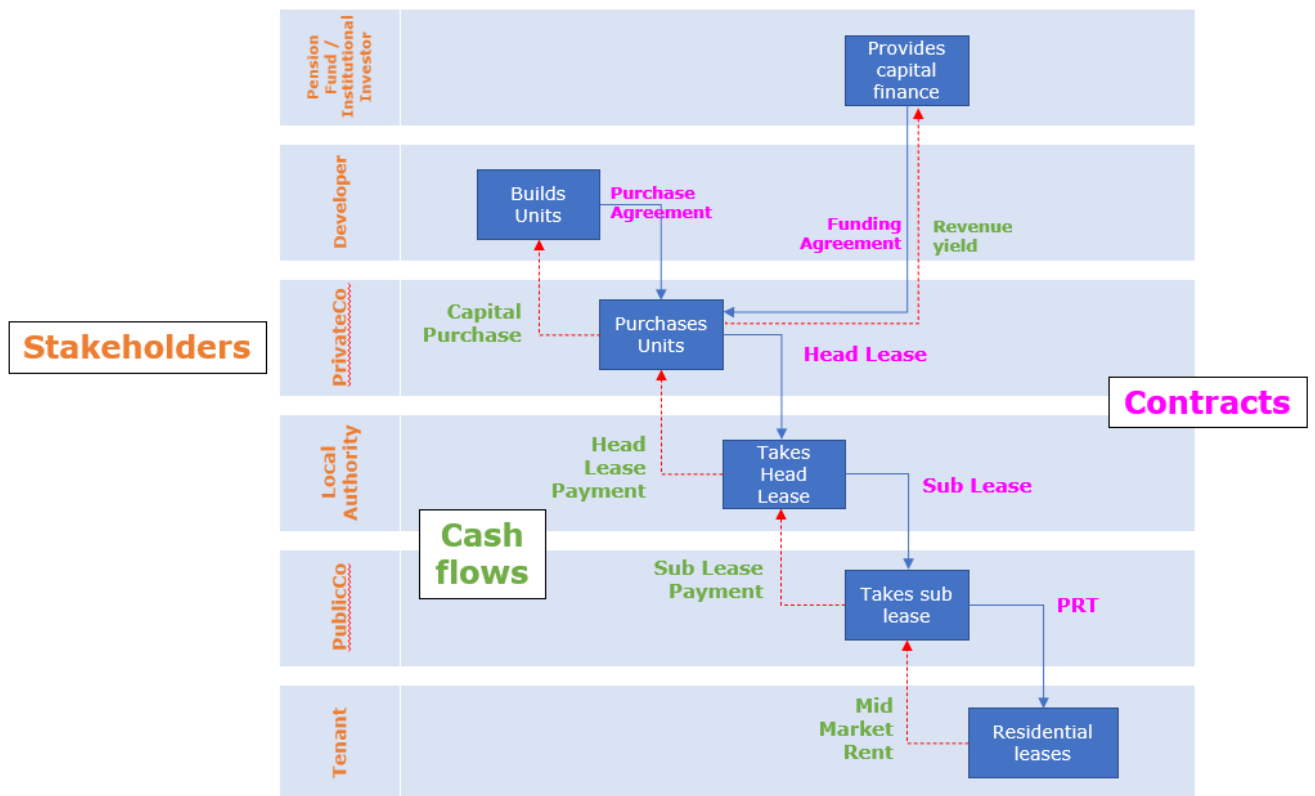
Pension Fund / Institutional Investor

Provides capital finance

Developer

Builds Units

Purchase Agreement

Funding Agreement

Revenue yield

PrivateCo

Capital Purchase

Purchases Units

Head Lease

Stakeholders

Contracts

Local Authority

Head Lease Payment

Takes Head Lease

Sub Lease

Cash flows

PublicCo

Sub Lease Payment

Takes sub lease

PRT

Tenant

Mid Market Rent

Residential leases